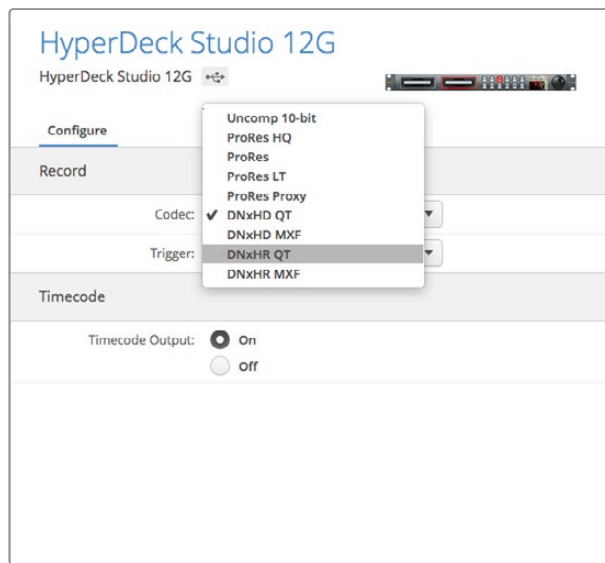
HyperDeck Studio 12G

HyperDeck Studio 12G

Configure

Record

Codec:

Trigger:

Uncomp 10-bit
ProRes HQ
ProRes
ProRes LT
ProRes Proxy
✔ DNxHD QT
DNxHD MXF
DNxHR QT
DNxHR MXF

Timecode

Timecode Output: On
Off